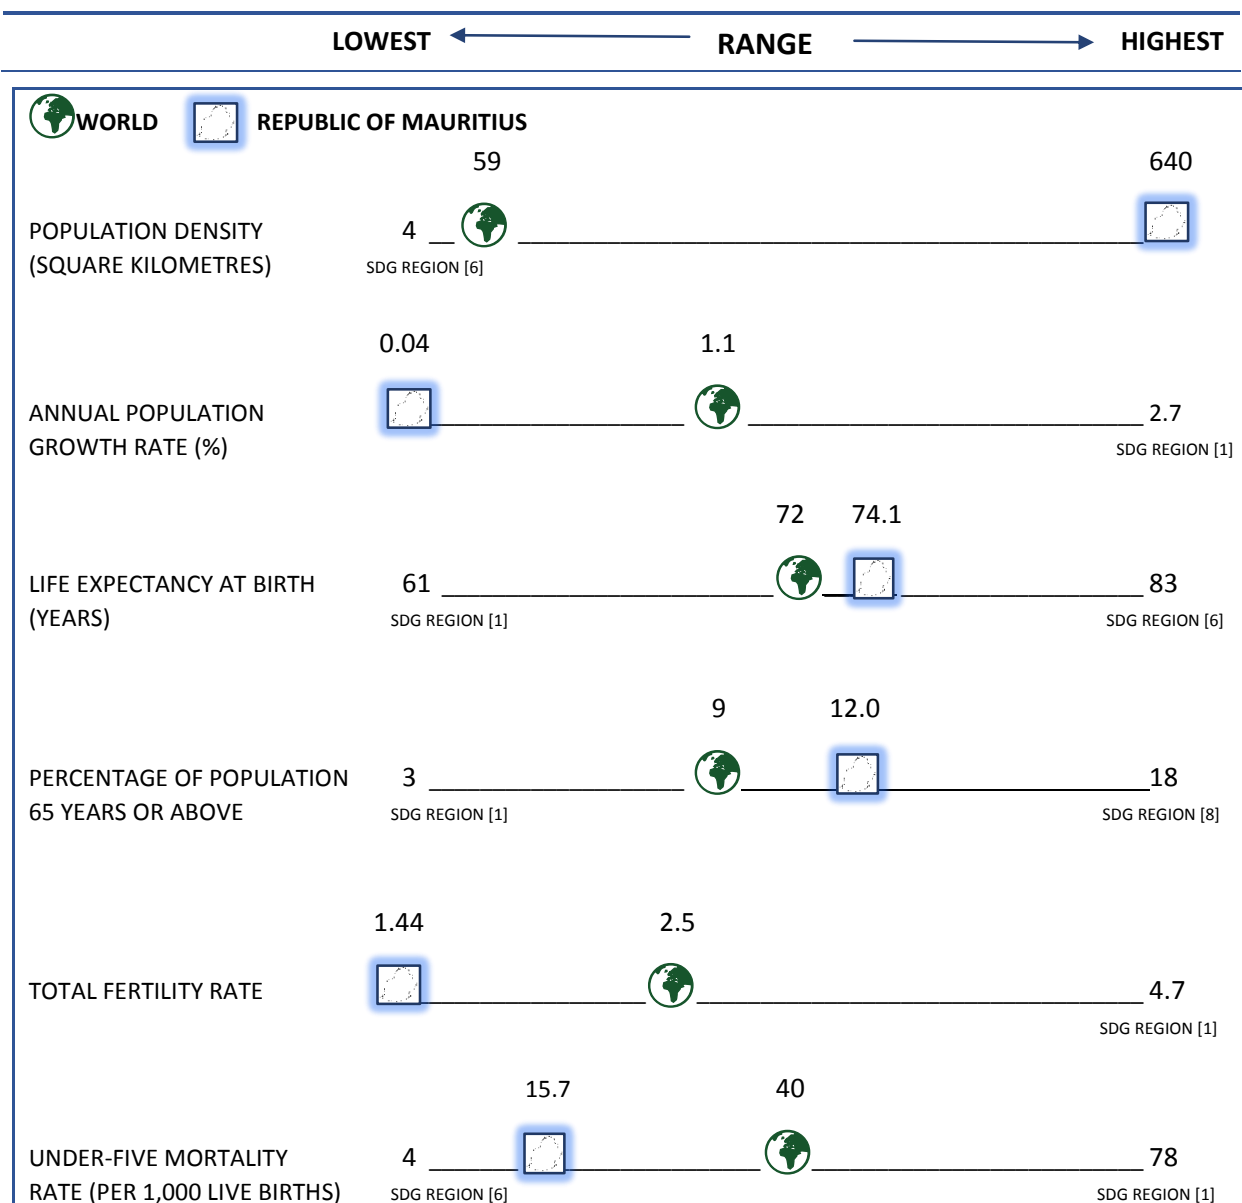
LOWEST RANGE HIGHEST

WORLD REPUBLIC OF MAURITIUS

59 640

POPULATION DENSITY (SQUARE KILOMETRES) 4

SDG REGION [6]

0.04 1.1

ANNUAL POPULATION GROWTH RATE (%) 2.7

SDG REGION [1]

72 74.1

LIFE EXPECTANCY AT BIRTH (YEARS) 61 83

SDG REGION [1] SDG REGION [6]

9 12.0

PERCENTAGE OF POPULATION 65 YEARS OR ABOVE 3 18

SDG REGION [1] SDG REGION [8]

1.44 2.5

TOTAL FERTILITY RATE 4.7

SDG REGION [1]

15.7 40

UNDER-FIVE MORTALITY RATE (PER 1,000 LIVE BIRTHS) 4 78

SDG REGION [6] SDG REGION [1]